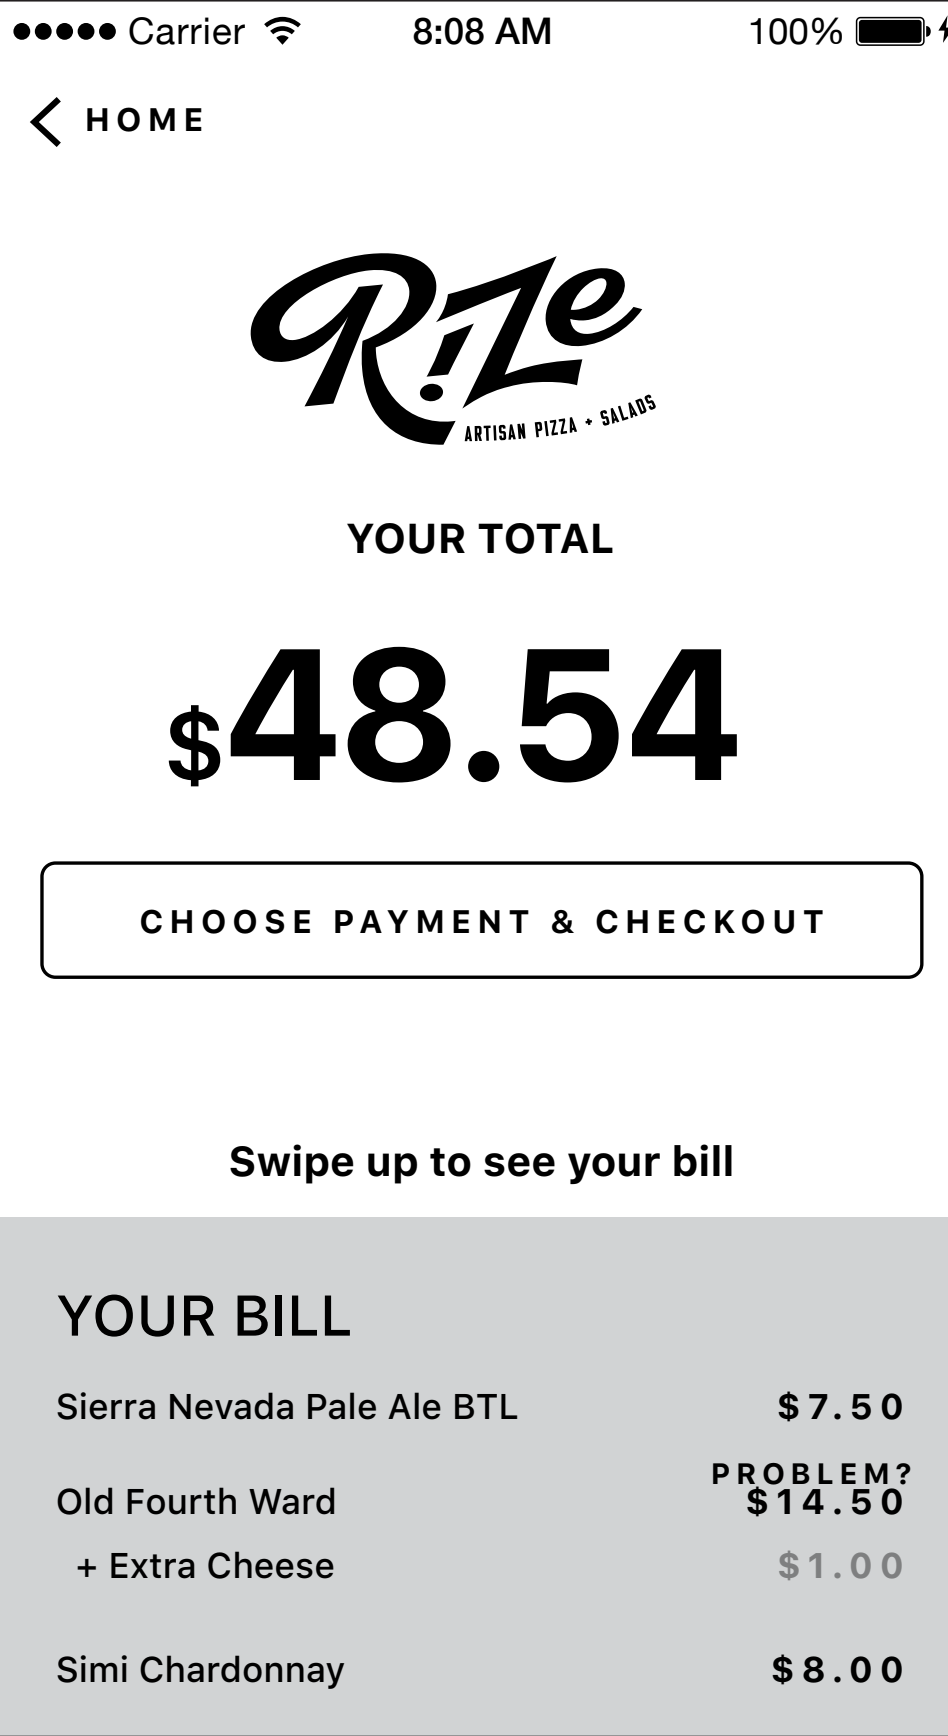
••••• Carrier 8:08 AM 100%

HOME

Rize
ARTISAN PIZZA + SALADS

YOUR TOTAL

$48.54

CHOOSE PAYMENT & CHECKOUT

Swipe up to see your bill

YOUR BILL

| | |
|---|---|
| Sierra Nevada Pale Ale BTL | $7.50 |
| | PROBLEM? |
| Old Fourth Ward | $14.50 |
| + Extra Cheese | $1.00 |
| Simi Chardonnay | $8.00 |